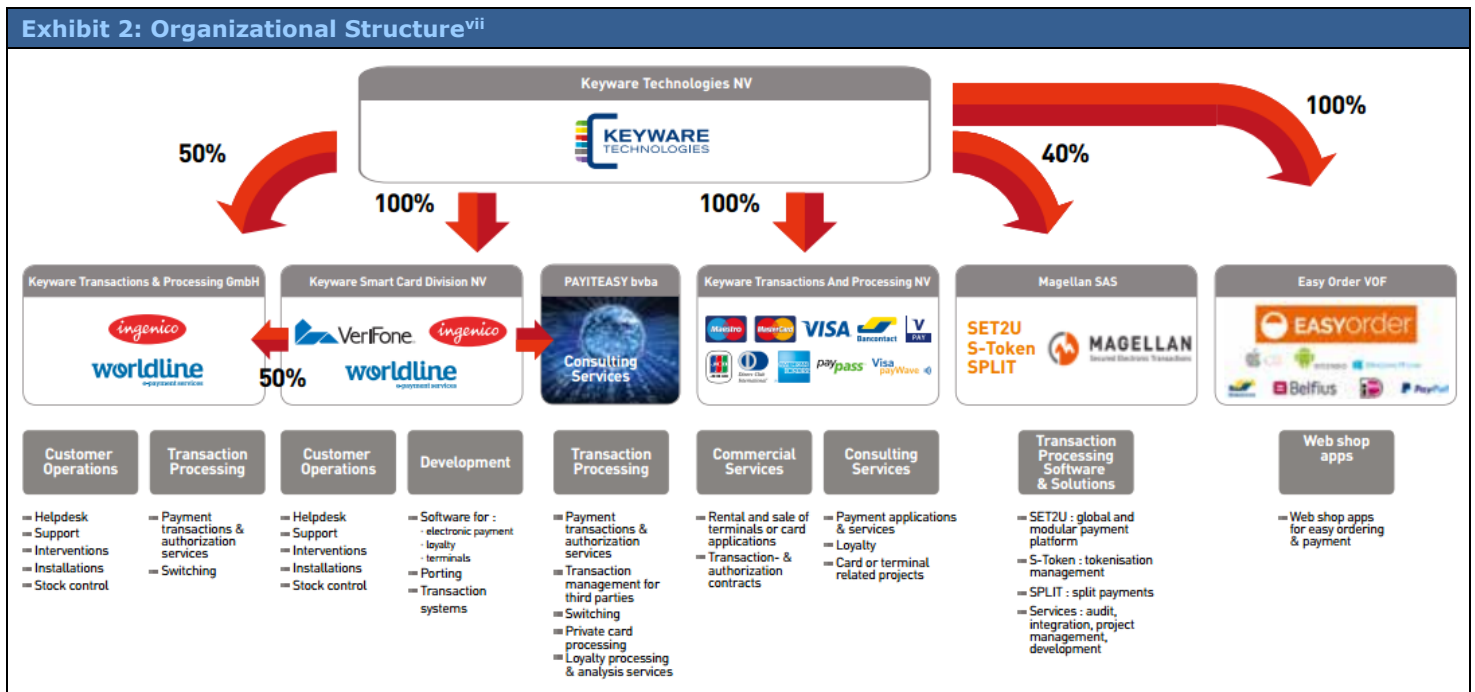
Exhibit 2: Organizational Structure$^{vii}$

Keyware Technologies NV

KEYWARE TECHNOLOGIES

50%

100%

100%

40%

100%

Keyware Transactions & Processing GmbH

ingenico

worldline e-payment services

50%

Keyware Smart Card Division NV

VeriFone

ingenico

worldline e-payment services

PAYITEASY bvba

Consulting Services

Keyware Transactions And Processing NV

Maestro MasterCard VISA Bancontact V PAY

JCB Diners Club International American Express paypass Visa payWave

Magellan SAS

SET2U
S-Token
SPLIT

MAGELLAN Secured Electronic Transactions

Easy Order VOF

EASYorder

Belfius PayPal

Customer Operations

Transaction Processing

Customer Operations

Development

Transaction Processing

Commercial Services

Consulting Services

Transaction Processing Software & Solutions

Web shop apps

Helpdesk
Support
Interventions
Installations
Stock control

Payment transactions & authorization services
Switching

Helpdesk
Support
Interventions
Installations
Stock control

Software for :
· electronic payment
· loyalty
· terminals
Porting
Transaction systems

Payment transactions & authorization services
Transaction management for third parties
Switching
Private card processing
Loyalty processing & analysis services

Rental and sale of terminals or card applications
Transaction- & authorization contracts

Payment applications & services
Loyalty
Card or terminal related projects

SET2U : global and modular payment platform
S-Token : tokenisation management
SPLIT : split payments
Services : audit, integration, project management, development

Web shop apps for easy ordering & payment